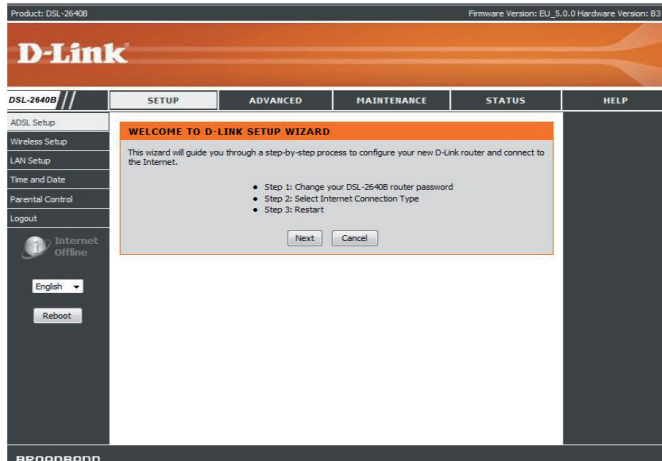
Product: DSL-2640B

Firmware Version: EU_5.0.0 Hardware Version: B3

D-Link

DSL-2640B

SETUP

ADVANCED

MAINTENANCE

STATUS

HELP

ADSL Setup

Wireless Setup

LAN Setup

Time and Date

Parental Control

Logout

Internet Offline

English

Reboot

WELCOME TO D-LINK SETUP WIZARD

This wizard will guide you through a step-by-step process to configure your new D-Link router and connect to the Internet.

• Step 1: Change your DSL-2640B router password
• Step 2: Select Internet Connection Type
• Step 3: Restart

Next

Cancel

BROADBAND